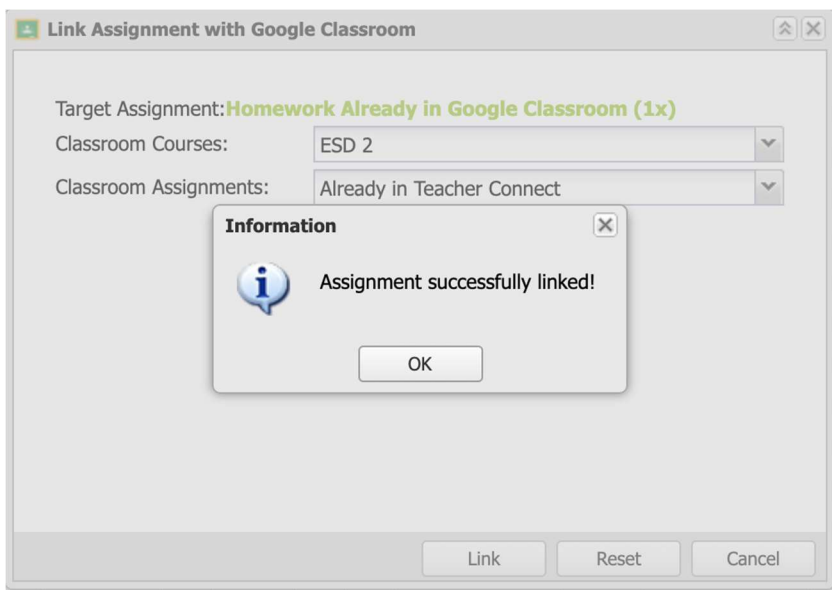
Link Assignment with Google Classroom

Target Assignment:Homework Already in Google Classroom (1x)
Classroom Courses: ESD 2
Classroom Assignments: Already in Teacher Connect

Information
Assignment successfully linked!
OK

Link Reset Cancel